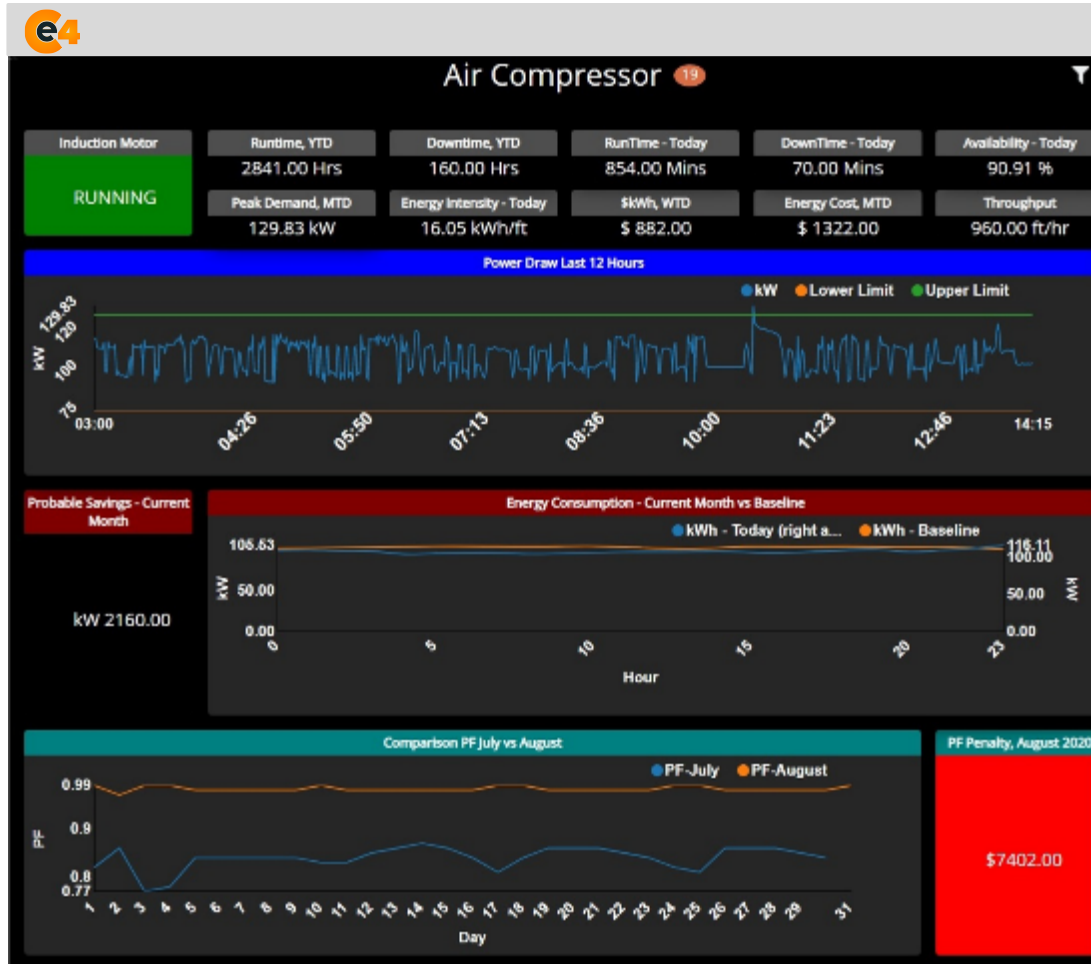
e4

Air Compressor 19

Induction Motor
RUNNING

Runtime, YTD
2841.00 Hrs

Downtime, YTD
160.00 Hrs

RunTime - Today
854.00 Mins

DownTime - Today
70.00 Mins

Availability - Today
90.91 %

Peak Demand, MTD
129.83 kW

Energy Intensity - Today
16.05 kWh/ft

$kWh, WTD
$ 882.00

Energy Cost, MTD
$ 1322.00

Throughput
960.00 ft/hr

Power Draw Last 12 Hours

kW Lower Limit Upper Limit

kW
129.83
120
100
75

03:00 04:26 05:50 07:13 08:36 10:00 11:23 12:46 14:15

Probable Savings - Current Month

kW 2160.00

Energy Consumption - Current Month vs Baseline

kWh - Today (right a... kWh - Baseline

kW
105.63
50.00
0.00

116.11
100.00
50.00
0.00
kW

0 5 10 15 20 23
Hour

Comparison PF July vs August

PF-July PF-August

PF
0.99
0.9
0.8
0.77

1 2 3 4 5 6 7 8 9 10 11 12 13 14 15 16 17 18 19 20 21 22 23 24 25 26 27 28 29 31
Day

PF Penalty, August 2020

$7402.00